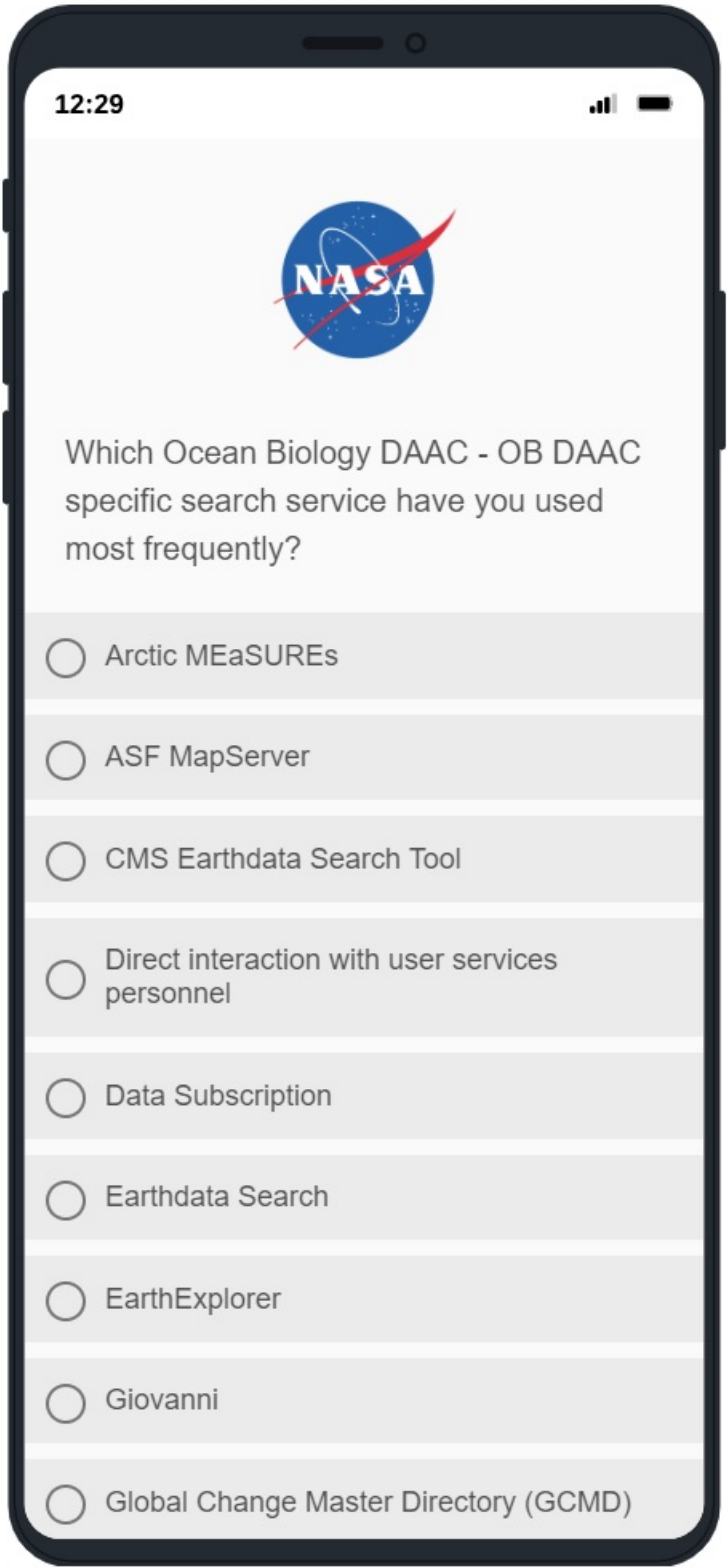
12:29

NASA

Which Ocean Biology DAAC - OB DAAC specific search service have you used most frequently?

Arctic MEaSUREs

ASF MapServer

CMS Earthdata Search Tool

Direct interaction with user services personnel

Data Subscription

Earthdata Search

EarthExplorer

Giovanni

Global Change Master Directory (GCMD)